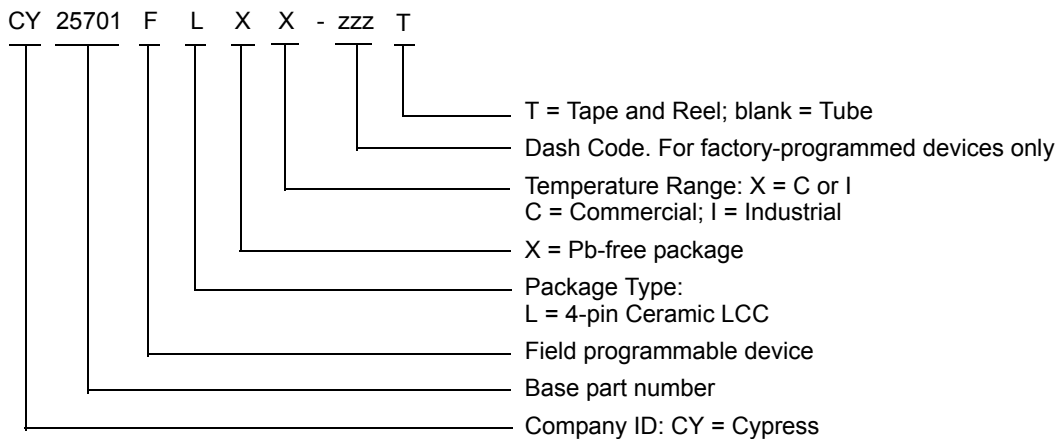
CY 25701 F L X X - zzz T

T = Tape and Reel; blank = Tube

Dash Code. For factory-programmed devices only

Temperature Range: X = C or I
C = Commercial; I = Industrial

X = Pb-free package

Package Type:
L = 4-pin Ceramic LCC

Field programmable device

Base part number

Company ID: CY = Cypress